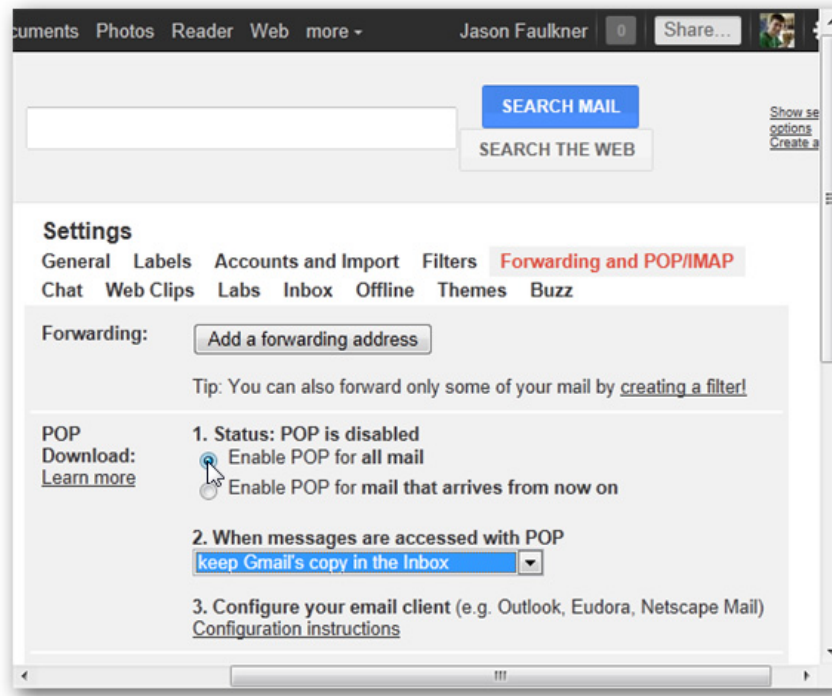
cuments Photos Reader Web more ▾ Jason Faulkner 0 Share...

SEARCH MAIL
SEARCH THE WEB

Show se
options
Create a

Settings
General Labels Accounts and Import Filters Forwarding and POP/IMAP
Chat Web Clips Labs Inbox Offline Themes Buzz

Forwarding: Add a forwarding address

Tip: You can also forward only some of your mail by creating a filter!

POP Download: Learn more

1. Status: POP is disabled
Enable POP for all mail
Enable POP for mail that arrives from now on

2. When messages are accessed with POP
keep Gmail's copy in the Inbox

3. Configure your email client (e.g. Outlook, Eudora, Netscape Mail)
Configuration instructions